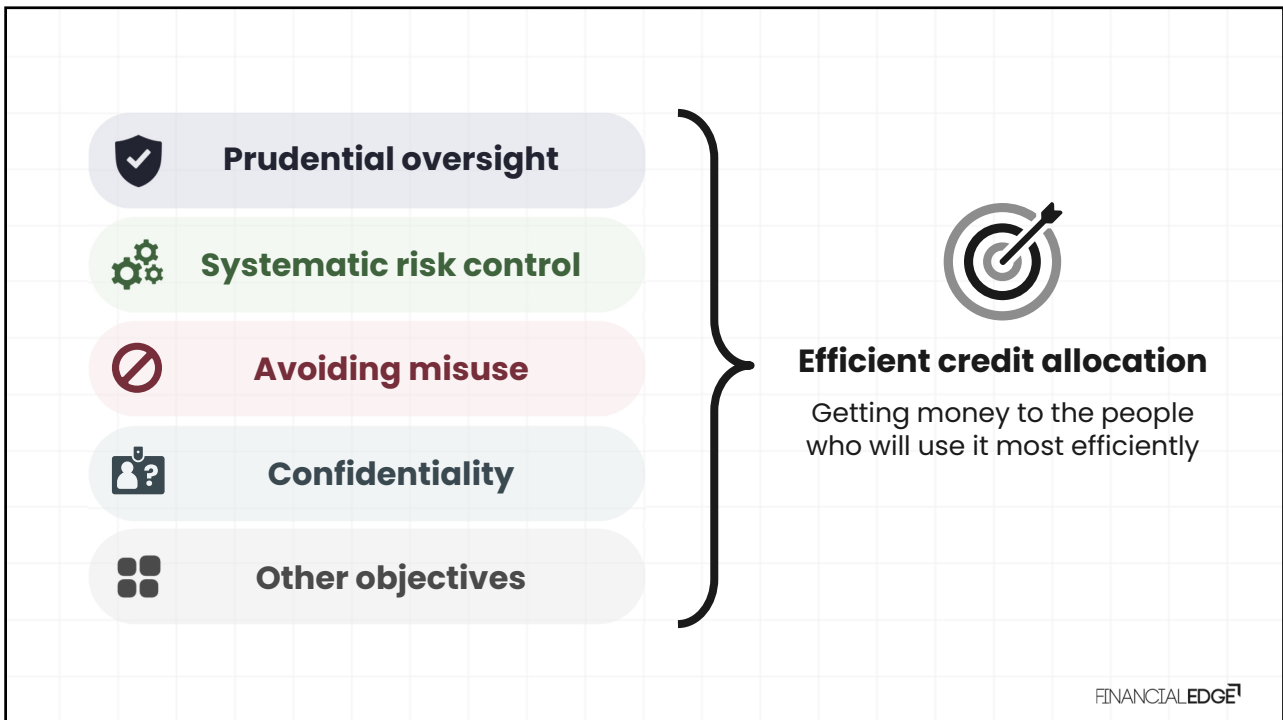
Prudential oversight

Systematic risk control

Avoiding misuse

Confidentiality

Other objectives

Efficient credit allocation

Getting money to the people who will use it most efficiently

FINANCIALEDGE